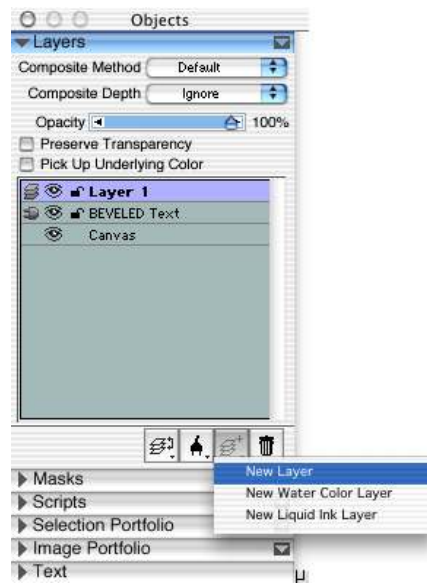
Objects
Layers
Composite Method Default
Composite Depth Ignore
Opacity 100%
Preserve Transparency
Pick Up Underlying Color
Layer 1
BEVELED Text
Canvas
Masks
Scripts
Selection Portfolio
Image Portfolio
Text
New Layer
New Water Color Layer
New Liquid Ink Layer
μ